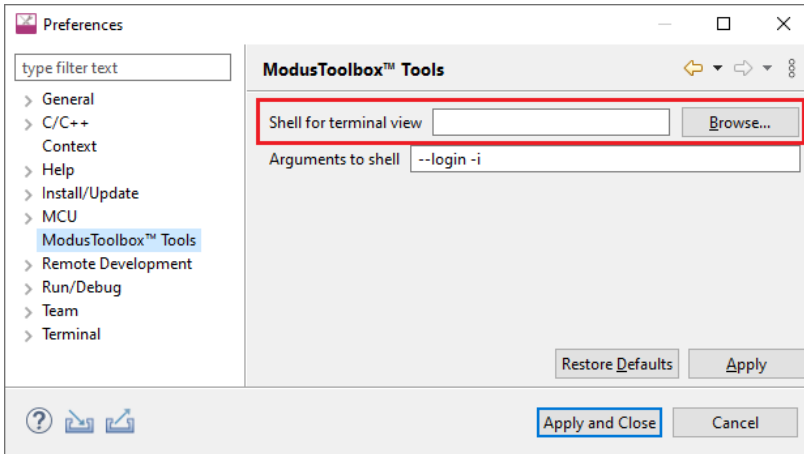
Preferences

type filter text

General
C/C++
Context
Help
Install/Update
MCU
ModusToolbox™ Tools
Remote Development
Run/Debug
Team
Terminal

ModusToolbox™ Tools

Shell for terminal view
Browse...
Arguments to shell
--login -i

Restore Defaults
Apply

Apply and Close
Cancel